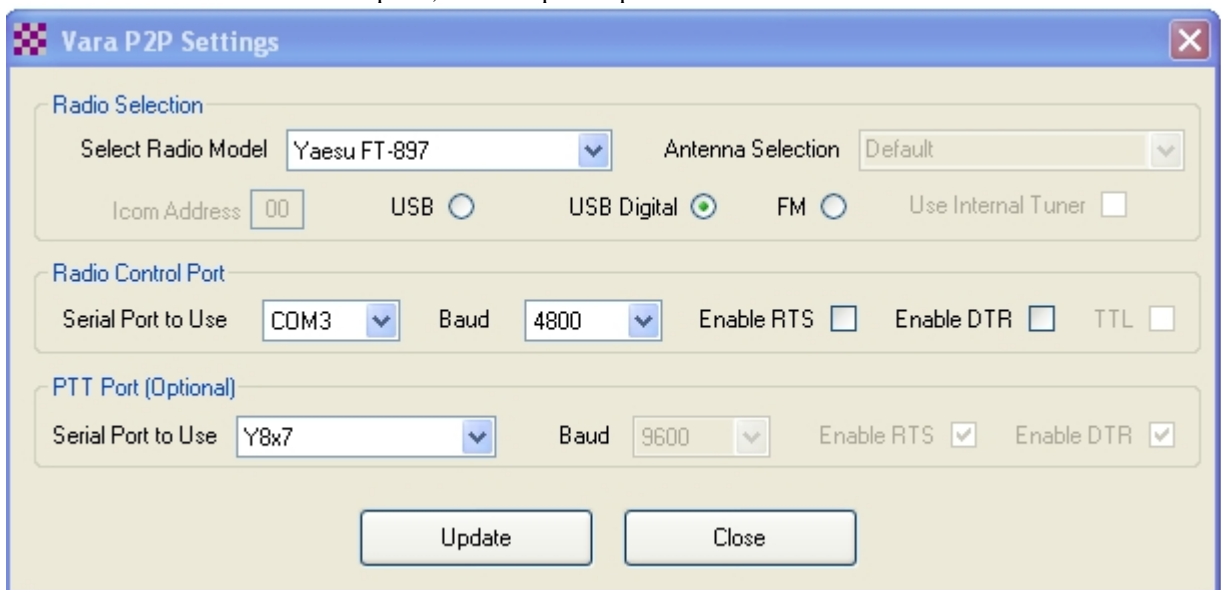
Vara P2P Settings

Radio Selection

Select Radio Model Yaesu FT-897 Antenna Selection Default

Icom Address 00 USB USB Digital FM Use Internal Tuner

Radio Control Port

Serial Port to Use COM3 Baud 4800 Enable RTS Enable DTR TTL

PTT Port (Optional)

Serial Port to Use Y8x7 Baud 9600 Enable RTS Enable DTR

Update Close